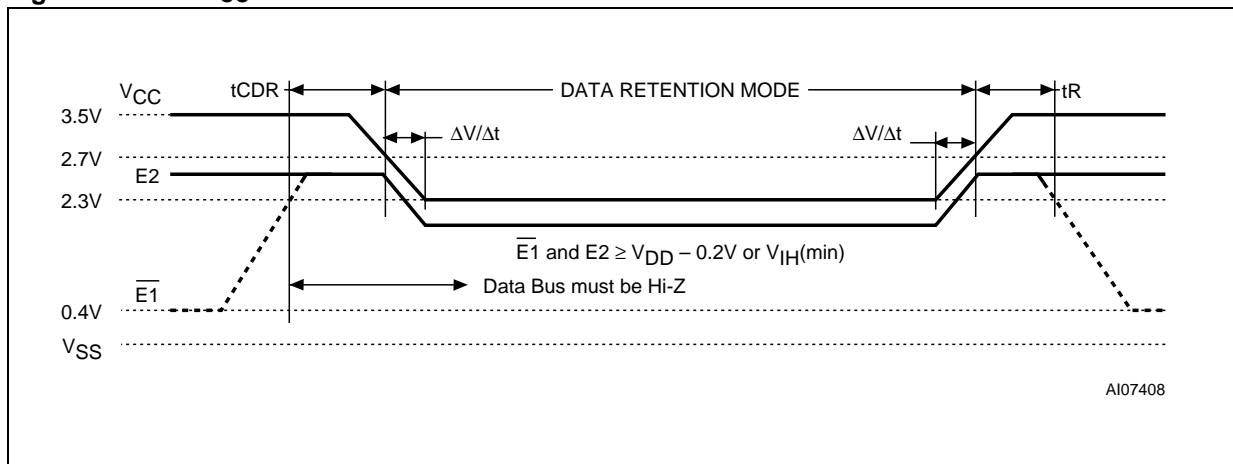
$V_{CC}$
tCDR
DATA RETENTION MODE
tR
3.5V
$\Delta V/\Delta t$
$\Delta V/\Delta t$
2.7V
E2
2.3V
$\overline{E1}$ and E2 $\geq V_{DD} - 0.2V$ or $V_{IH}$(min)
$\overline{E1}$
Data Bus must be Hi-Z
0.4V
$V_{SS}$
AI07408